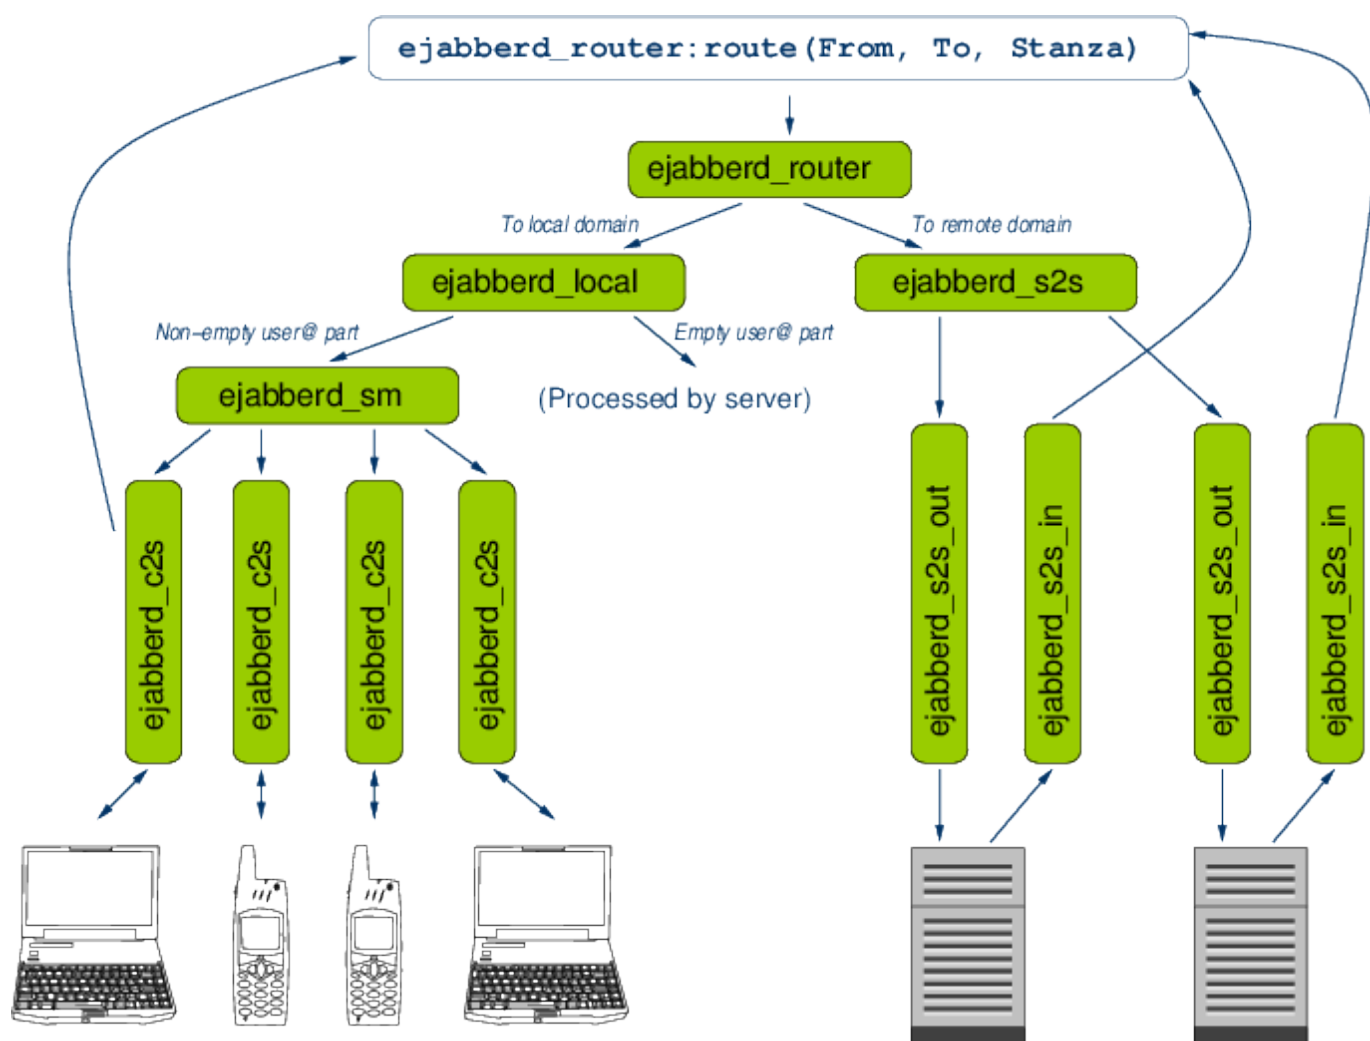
ejabberd_router:route(From, To, Stanza)

ejabberd_router

To local domain

To remote domain

ejabberd_local

ejabberd_s2s

Non-empty user@ part

Empty user@ part

ejabberd_sm

(Processed by server)

ejabberd_c2s

ejabberd_c2s

ejabberd_c2s

ejabberd_c2s

ejabberd_s2s_out

ejabberd_s2s_in

ejabberd_s2s_out

ejabberd_s2s_in